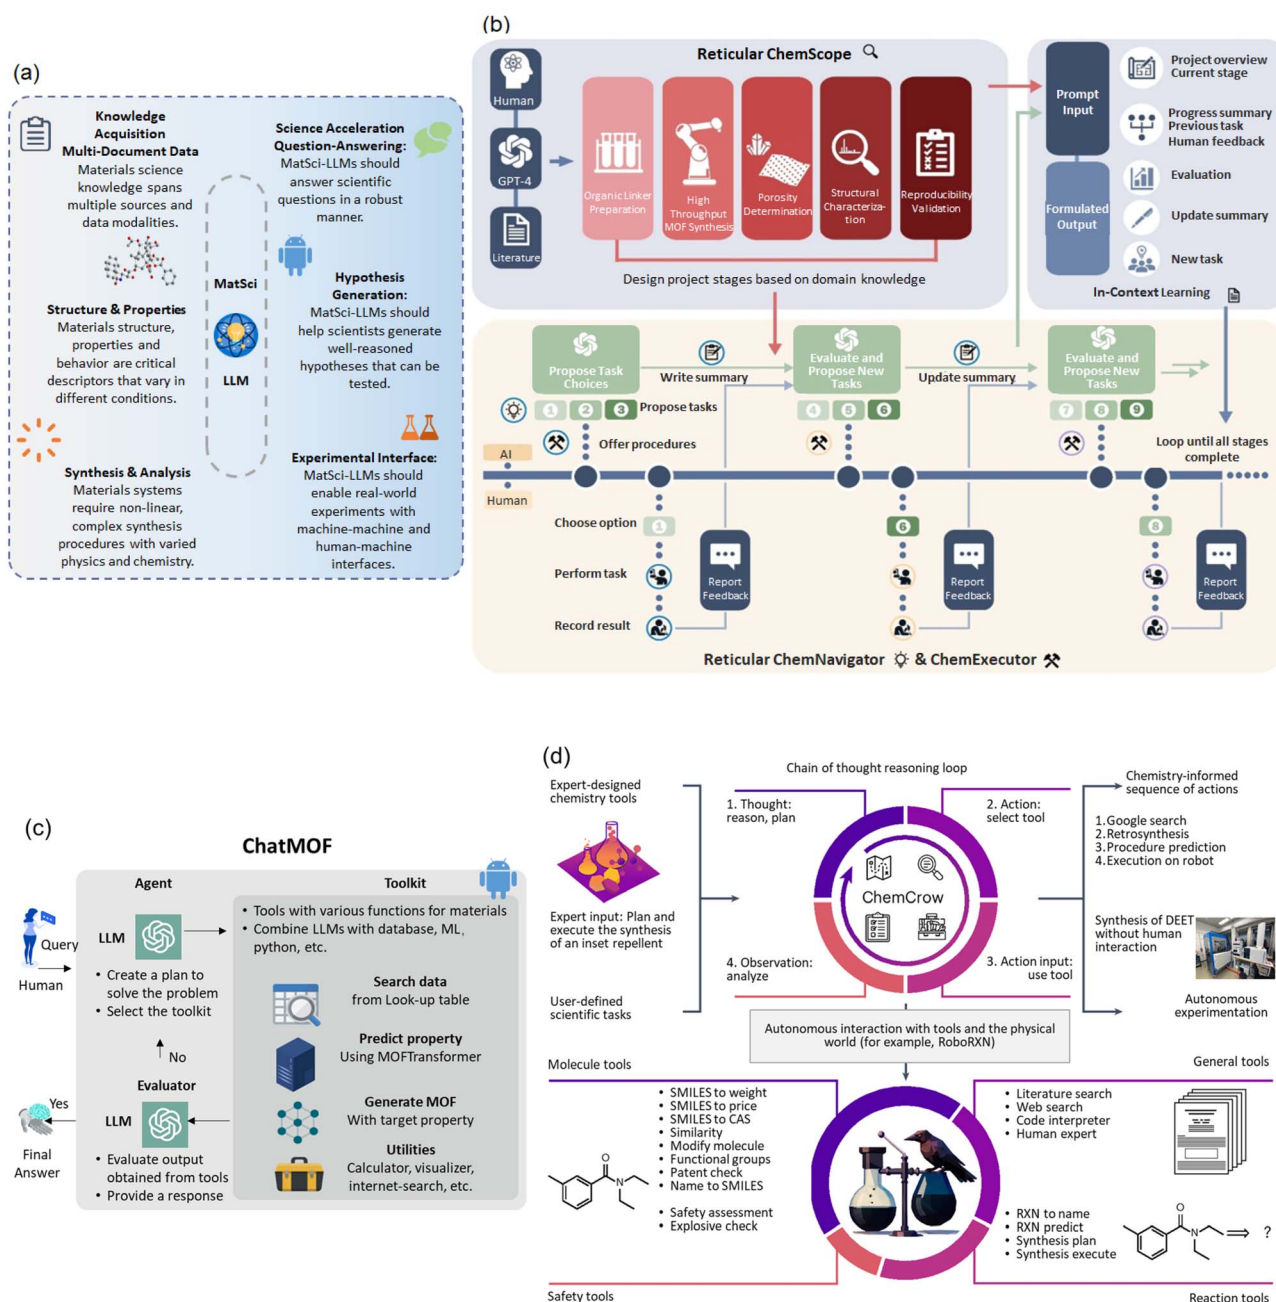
(a)

Knowledge Acquisition
Multi-Document Data
Materials science knowledge spans multiple sources and data modalities.

Structure & Properties
Materials structure, properties and behavior are critical descriptors that vary in different conditions.

Synthesis & Analysis
Materials systems require non-linear, complex synthesis procedures with varied physics and chemistry.

MatSci
LLM

Science Acceleration Question-Answering:
MatSci-LLMs should answer scientific questions in a robust manner.

Hypothesis Generation:
MatSci-LLMs should help scientists generate well-reasoned hypotheses that can be tested.

Experimental Interface:
MatSci-LLMs should enable real-world experiments with machine-machine and human-machine interfaces.

(b)

Reticular ChemScope

Human
GPT-4
Literature

Organic Linker Preparation
High Throughput MOF Synthesis
Porosity Determination
Structural Characterization
Reproducibility Validation

Design project stages based on domain knowledge

Prompt Input
Formulated Output

Project overview
Current stage
Progress summary
Previous task
Human feedback
Evaluation
Update summary
New task

In-Context Learning

Propose Task Choices
Write summary
Evaluate and Propose New Tasks
Update summary
Evaluate and Propose New Tasks

1 2 3 Propose tasks
4 5 6
7 8 9
Offer procedures
Loop until all stages complete
AI
Human
Choose option
1
6
8
Perform task
Record result
Report Feedback
Report Feedback
Report Feedback

Reticular ChemNavigator & ChemExecutor

(c)

ChatMOF

Agent
Toolkit
Query
Human
LLM
• Create a plan to solve the problem
• Select the toolkit
No
Evaluator
Yes
Final Answer
LLM
• Evaluate output obtained from tools
• Provide a response

• Tools with various functions for materials
• Combine LLMs with database, ML, python, etc.

Search data
from Look-up table
Predict property
Using MOFTransformer
Generate MOF
With target property
Utilities
Calculator, visualizer, internet-search, etc.

(d)

Expert-designed chemistry tools
Expert input: Plan and execute the synthesis of an inset repellent
User-defined scientific tasks

Chain of thought reasoning loop
1. Thought: reason, plan
2. Action: select tool
3. Action input: use tool
4. Observation: analyze
ChemCrow

Chemistry-informed sequence of actions
1.Google search
2.Retrosynthesis
3.Procedure prediction
4.Execution on robot
Synthesis of DEET without human interaction
Autonomous experimentation

Autonomous interaction with tools and the physical world (for example, RoboRXN)

Molecule tools
• SMILES to weight
• SMILES to price
• SMILES to CAS
• Similarity
• Modify molecule
• Functional groups
• Patent check
• Name to SMILES
• Safety assessment
• Explosive check
Safety tools

General tools
• Literature search
• Web search
• Code interpreter
• Human expert

• RXN to name
• RXN predict
• Synthesis plan
• Synthesis execute
?
Reaction tools

O
N
O
N